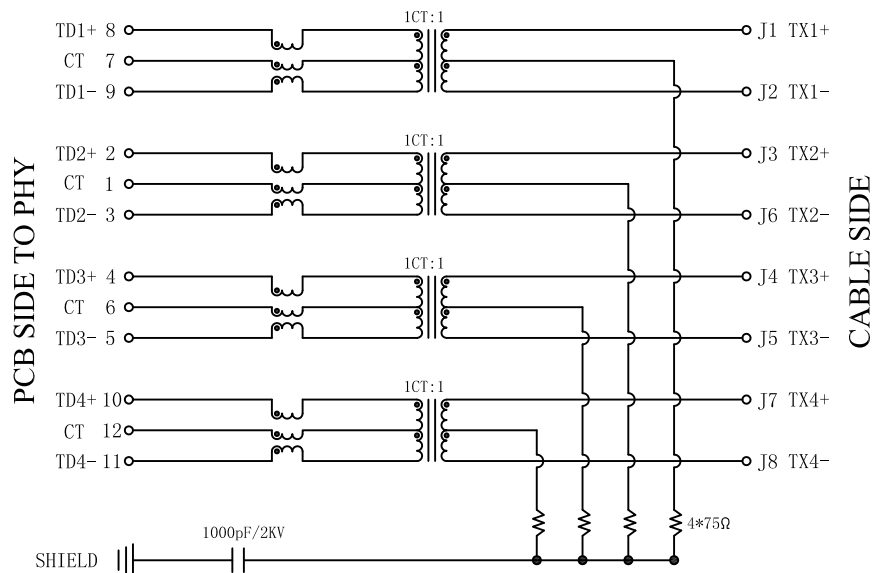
PCB SIDE TO PHY

TD1+ 8
CT 7
TD1- 9

1CT:1

J1 TX1+
J2 TX1-

TD2+ 2
CT 1
TD2- 3

1CT:1

J3 TX2+
J6 TX2-

TD3+ 4
CT 6
TD3- 5

1CT:1

J4 TX3+
J5 TX3-

TD4+ 10
CT 12
TD4- 11

1CT:1

J7 TX4+
J8 TX4-

CABLE SIDE

4*75Ω

1000pF/2KV

SHIELD